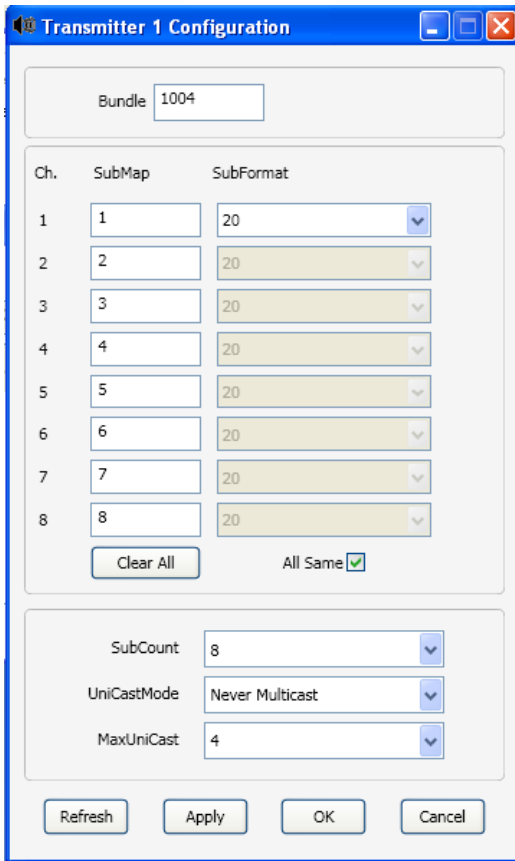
Transmitter 1 Configuration

Bundle 1004

| Ch. | SubMap | SubFormat |
|---|---|---|
| 1 | 1 | 20 |
| 2 | 2 | 20 |
| 3 | 3 | 20 |
| 4 | 4 | 20 |
| 5 | 5 | 20 |
| 6 | 6 | 20 |
| 7 | 7 | 20 |
| 8 | 8 | 20 |

Clear All

All Same

SubCount 8

UniCastMode Never Multicast

MaxUniCast 4

Refresh Apply OK Cancel